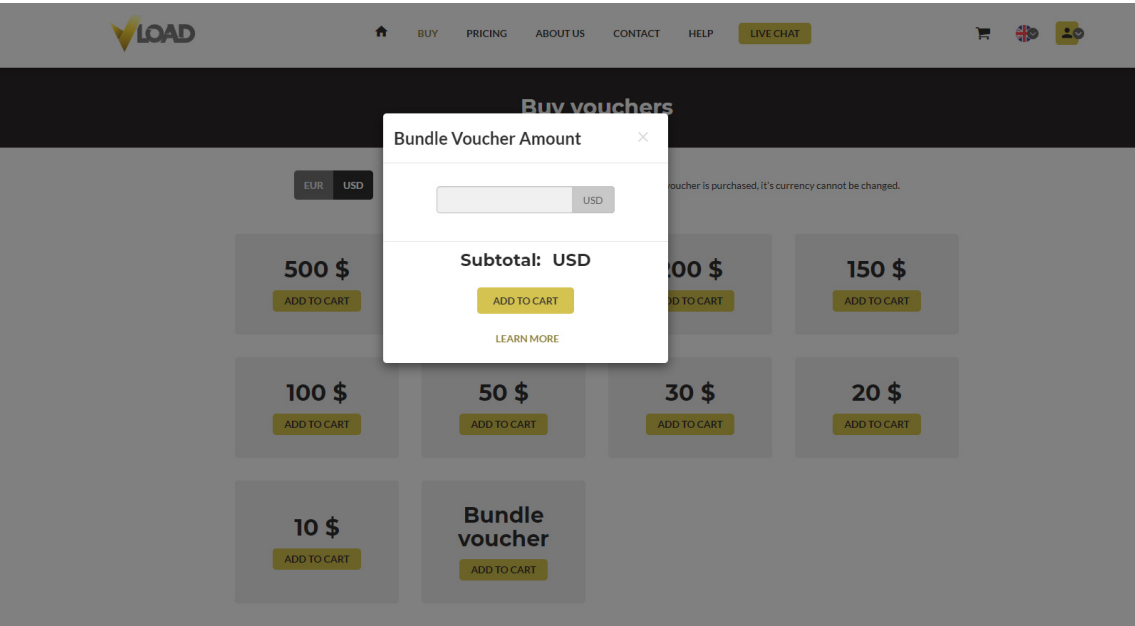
VLOAD

BUY PRICING ABOUT US CONTACT HELP LIVE CHAT

Buy vouchers

EUR USD

voucher is purchased, it's currency cannot be changed.

Bundle Voucher Amount

×

USD

Subtotal: USD

ADD TO CART

LEARN MORE

500 $
ADD TO CART

200 $
ADD TO CART

150 $
ADD TO CART

100 $
ADD TO CART

50 $
ADD TO CART

30 $
ADD TO CART

20 $
ADD TO CART

10 $
ADD TO CART

Bundle voucher
ADD TO CART